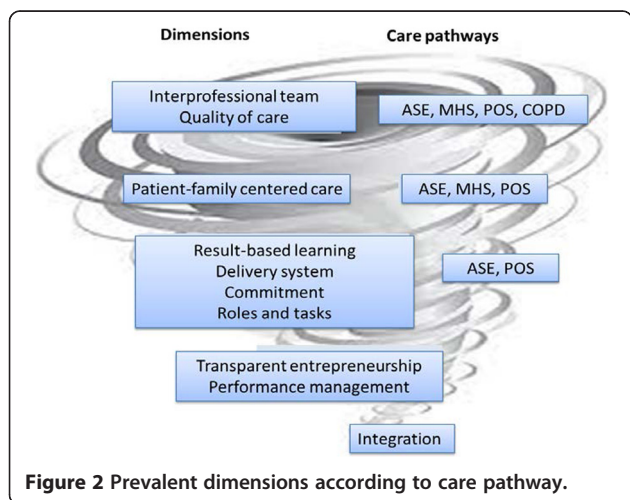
Dimensions

Care pathways

Interprofessional team
Quality of care

ASE, MHS, POS, COPD

Patient-family centered care

ASE, MHS, POS

Result-based learning
Delivery system
Commitment
Roles and tasks

ASE, POS

Transparent entrepreneurship
Performance management

Integration

**Figure 2** Prevalent dimensions according to care pathway.